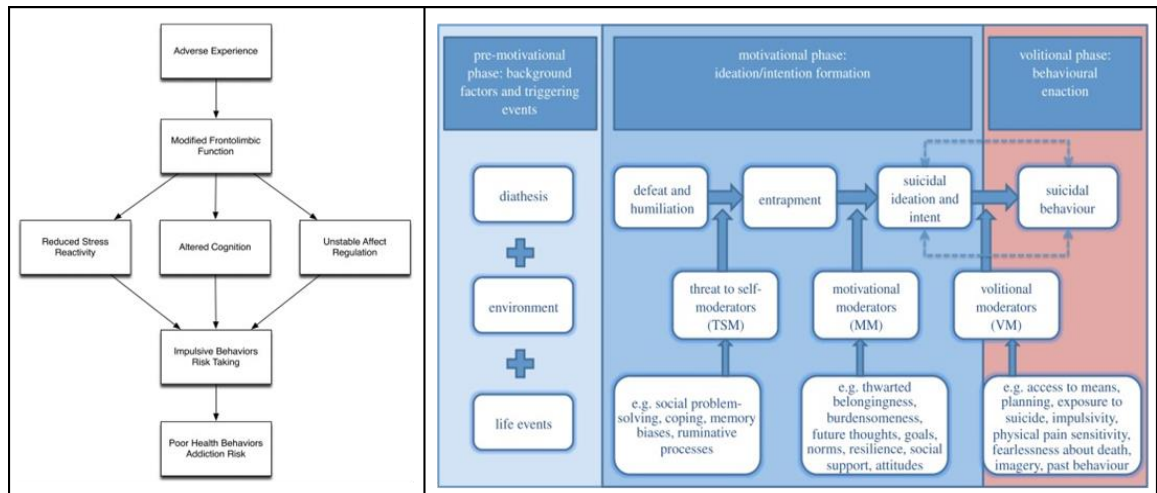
Adverse Experience

Modified Frontolimbic Function

Reduced Stress Reactivity

Altered Cognition

Unstable Affect Regulation

Impulsive Behaviors Risk Taking

Poor Health Behaviors Addiction Risk

pre-motivational phase: background factors and triggering events

motivational phase: ideation/intention formation

volitional phase: behavioural enaction

diathesis

environment

life events

defeat and humiliation

entrapment

suicidal ideation and intent

suicidal behaviour

threat to self-moderators (TSM)

motivational moderators (MM)

volitional moderators (VM)

e.g. social problem-solving, coping, memory biases, ruminative processes

e.g. thwarted belongingness, burdensomeness, future thoughts, goals, norms, resilience, social support, attitudes

e.g. access to means, planning, exposure to suicide, impulsivity, physical pain sensitivity, fearlessness about death, imagery, past behaviour